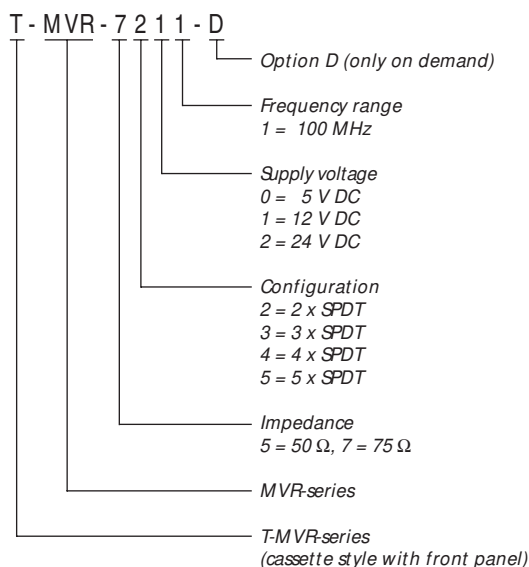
T - MVR - 7 2 1 1 - D

Option D (only on demand)

Frequency range
1 = 100 MHz

Supply voltage
0 = 5 V DC
1 = 12 V DC
2 = 24 V DC

Configuration
2 = 2 x SPDT
3 = 3 x SPDT
4 = 4 x SPDT
5 = 5 x SPDT

Impedance
5 = 50 Ω, 7 = 75 Ω

MVR-series

T-MVR-series
(cassette style with front panel)